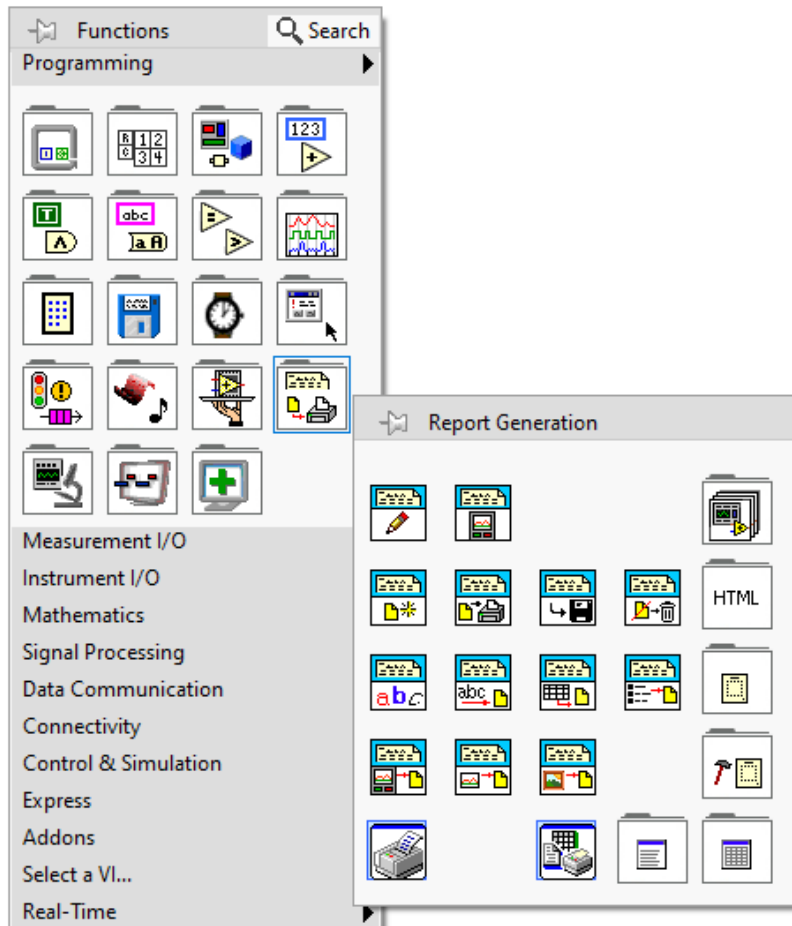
Functions
Search
Programming

123

abc
a A

Report Generation

HTML

a b c
abc

Measurement I/O
Instrument I/O
Mathematics
Signal Processing
Data Communication
Connectivity
Control & Simulation
Express
Addons
Select a VI...
Real-Time